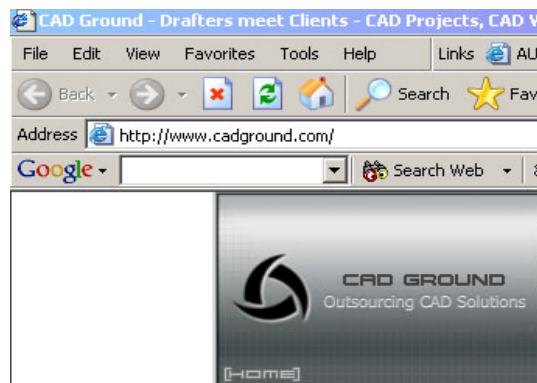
CAD Ground - Drafters meet Clients - CAD Projects, CAD W

File Edit View Favorites Tools Help Links AU

Back Search Fav

Address http://www.cadground.com/

Google Search Web

CAD GROUND
Outsourcing CAD Solutions

[HOME]